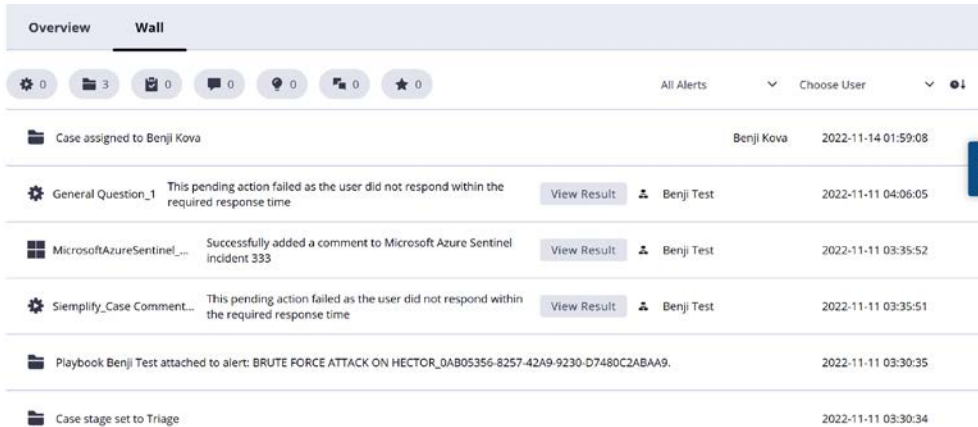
Overview Wall

0 3 0 0 0 0 0

All Alerts Choose User

Case assigned to Benji Kova Benji Kova 2022-11-14 01:59:08

General Question_1 This pending action failed as the user did not respond within the required response time View Result Benji Test 2022-11-11 04:06:05

MicrosoftAzureSentinel_... Successfully added a comment to Microsoft Azure Sentinel incident 333 View Result Benji Test 2022-11-11 03:35:52

Siemplify_Case Comment... This pending action failed as the user did not respond within the required response time View Result Benji Test 2022-11-11 03:35:51

Playbook Benji Test attached to alert: BRUTE FORCE ATTACK ON HECTOR_0AB05356-8257-42A9-9230-D7480C2ABAA9. 2022-11-11 03:30:35

Case stage set to Triage 2022-11-11 03:30:34